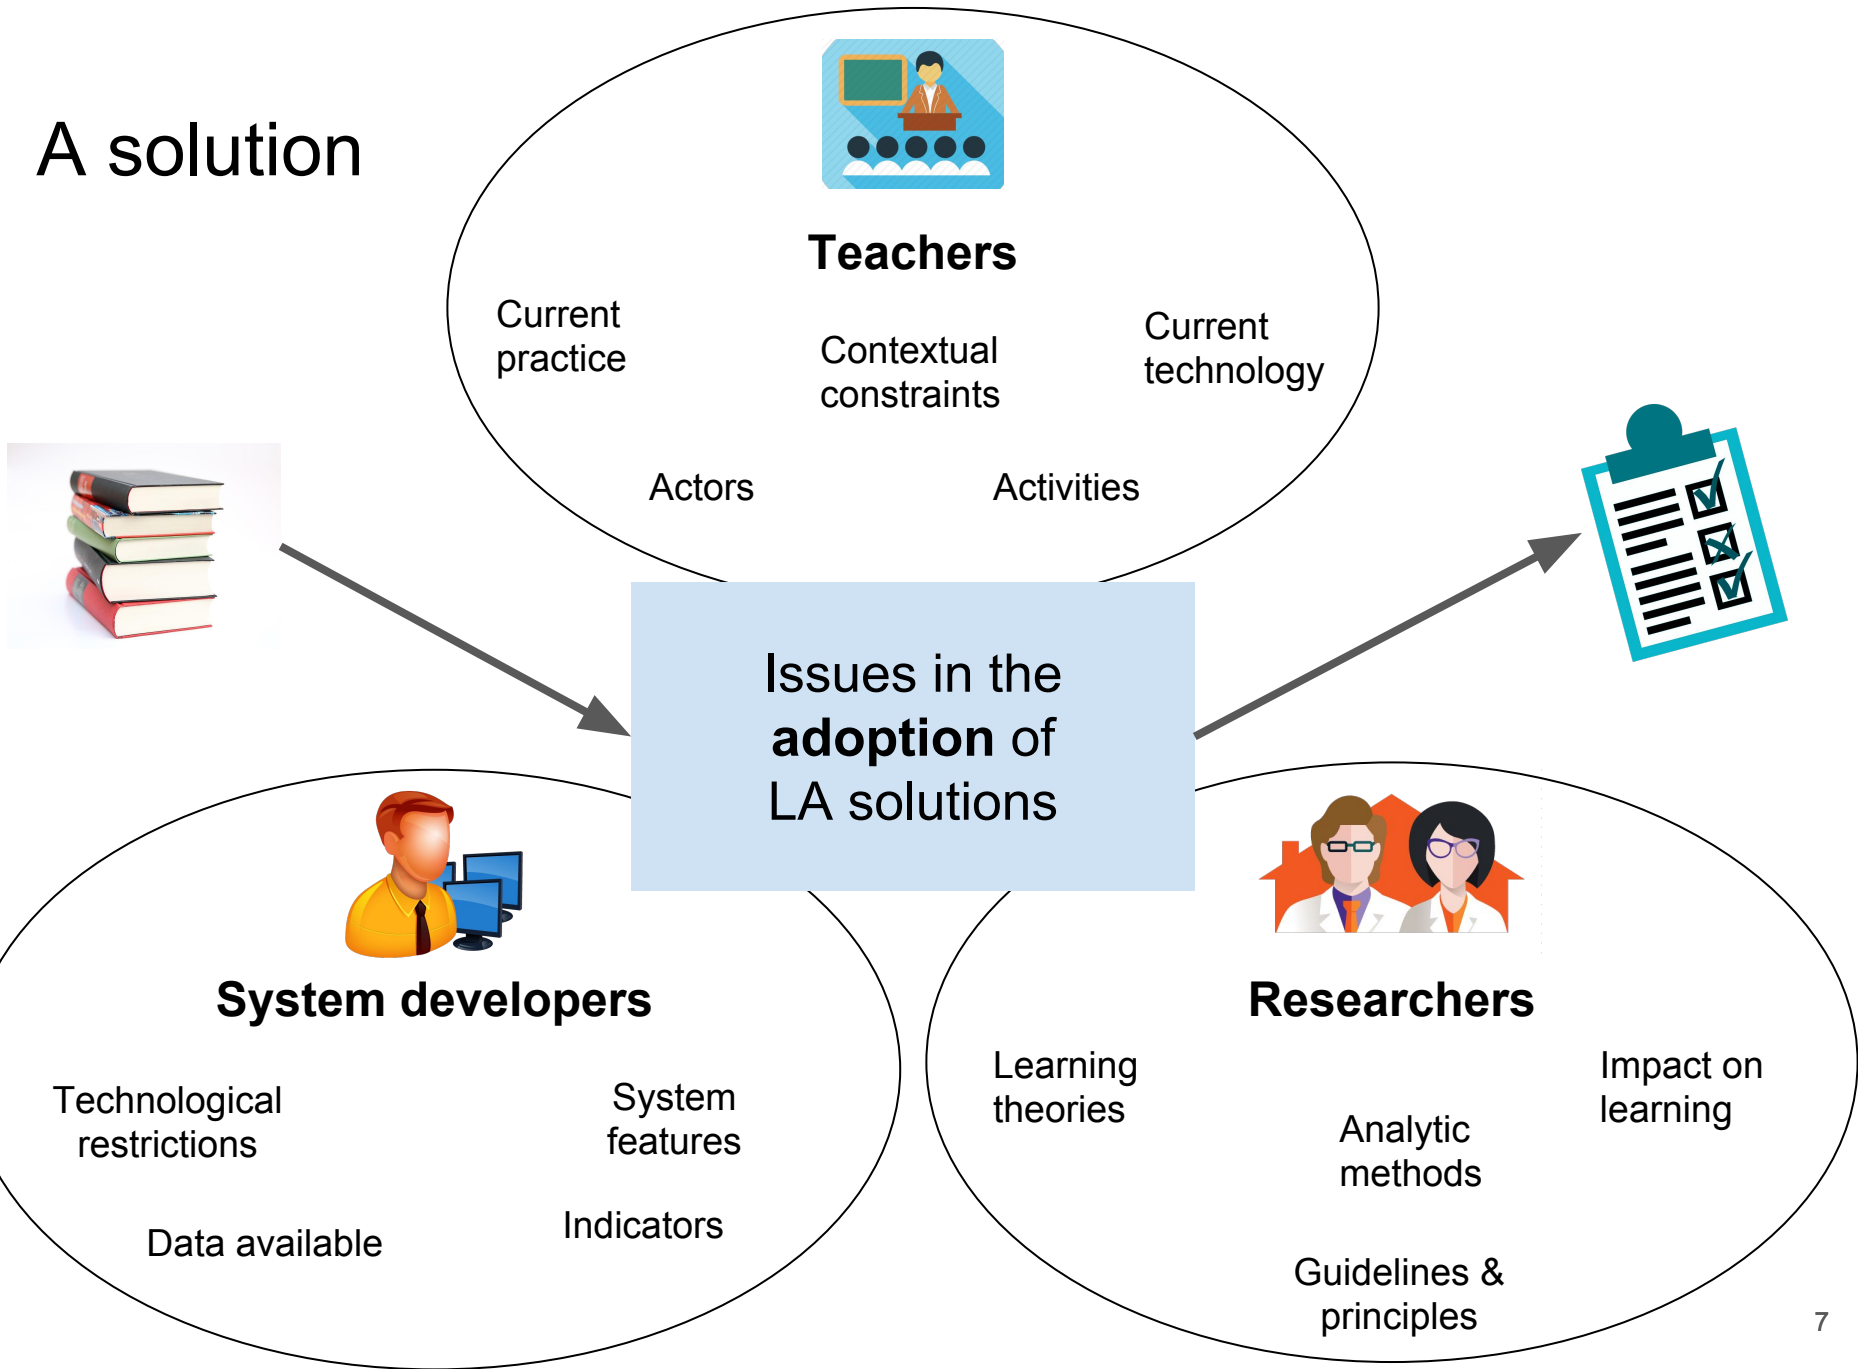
A solution

Teachers

Current practice

Contextual constraints

Current technology

Actors

Activities

Issues in the **adoption** of LA solutions

System developers

Technological restrictions

System features

Data available

Indicators

Researchers

Learning theories

Impact on learning

Analytic methods

Guidelines & principles

7